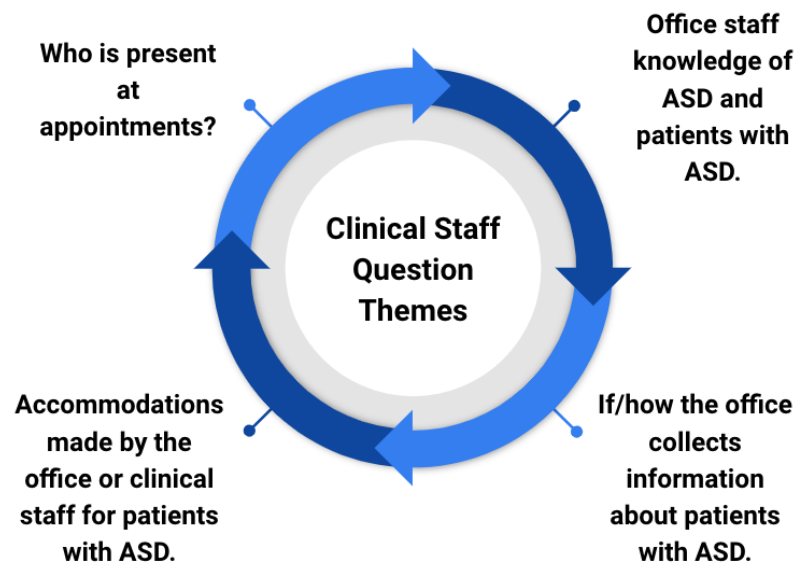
Who is present at appointments?

Office staff knowledge of ASD and patients with ASD.

Clinical Staff Question Themes

Accommodations made by the office or clinical staff for patients with ASD.

If/how the office collects information about patients with ASD.